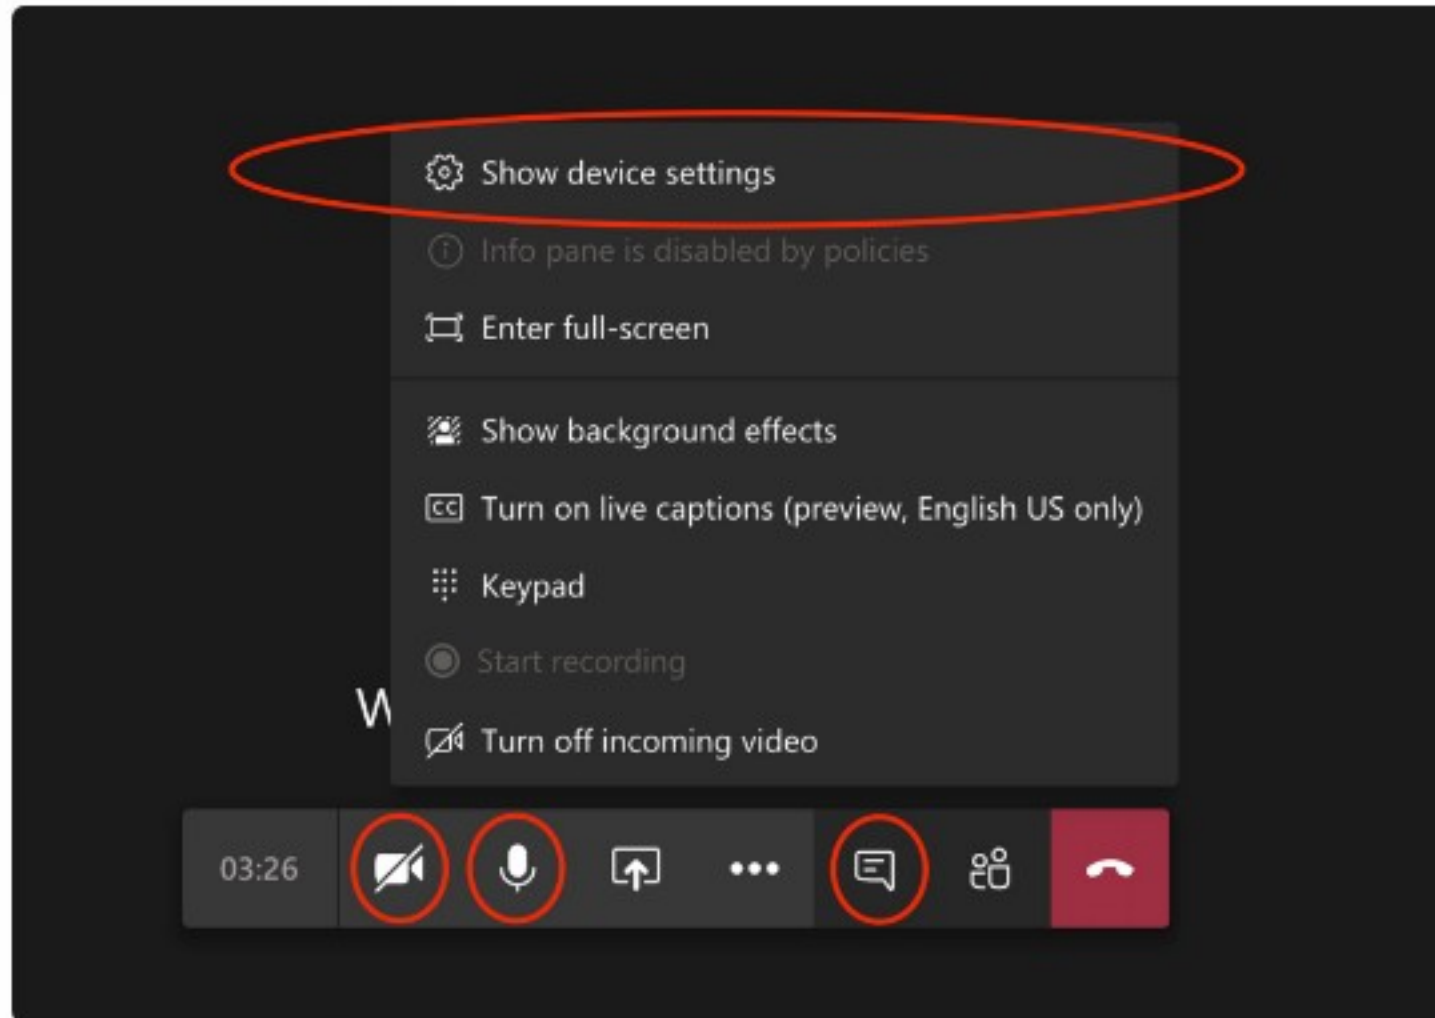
Show device settings

Info pane is disabled by policies

Enter full-screen

Show background effects

Turn on live captions (preview, English US only)

Keypad

Start recording

W

Turn off incoming video

03:26